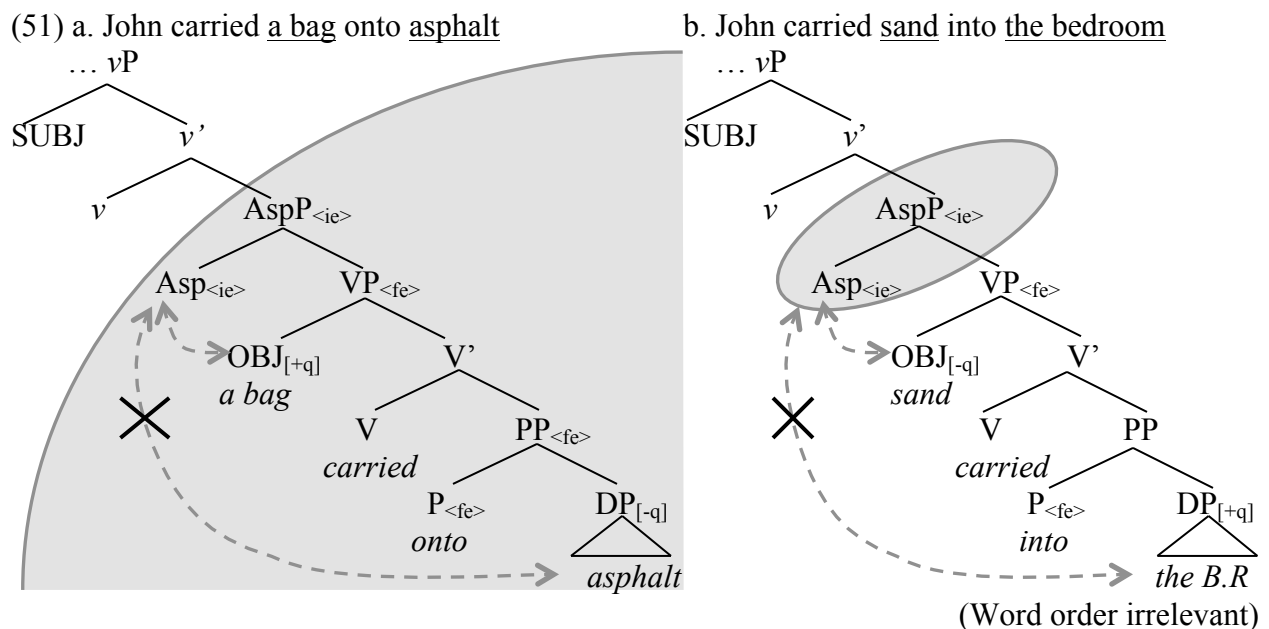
(51) a. John carried a bag onto asphalt

… $v$P

SUBJ

$v$'

$v$

AspP$_{<ie>}$

Asp$_{<ie>}$

VP$_{<fe>}$

OBJ$_{[+q]}$

*a bag*

V'

V

*carried*

PP$_{<fe>}$

P$_{<fe>}$

*onto*

DP$_{[-q]}$

*asphalt*

b. John carried sand into the bedroom

… $v$P

SUBJ

$v$'

$v$

AspP$_{<ie>}$

Asp$_{<ie>}$

VP$_{<fe>}$

OBJ$_{[-q]}$

*sand*

V'

V

*carried*

PP

P$_{<fe>}$

*into*

DP$_{[+q]}$

*the B.R*

(Word order irrelevant)